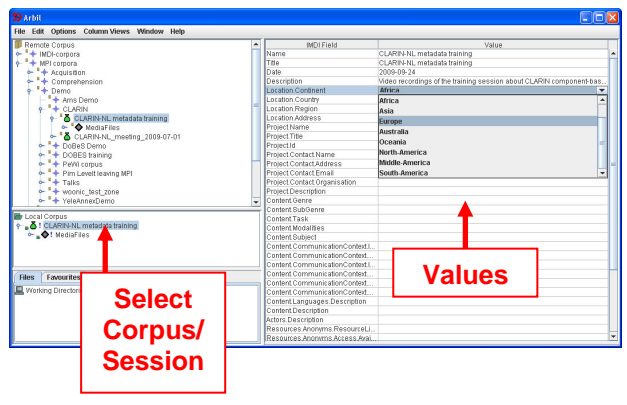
Arbil

File Edit Options Column Views Window Help

Remote Corpus
IMDI-corpora
MPI corpora
Acquisition
Comprehension
Demo
Ams Demo
CLARIN
CLARIN-NL metadata training
MediaFiles
CLARIN-NL_meeting_2009-07-01
DoBeS Demo
DOBES training
PaWi corpus
Pim Levelt leaving MPI
Talks
woonic_test_zone
YeleAnnexDemo

Local Corpus
CLARIN-NL metadata training
MediaFiles

Files Favourites
Working Directory

| IMDI Field | Value |
|---|---|
| Name | CLARIN-NL metadata training |
| Title | CLARIN-NL metadata training |
| Date | 2009-09-24 |
| Description | Video recordings of the training session about CLARIN component-bas... |
| Location.Continent | Africa |
| Location.Country | Africa |
| Location.Region | Asia |
| Location.Address | Europe |
| Project.Name | Australia |
| Project.Title | Oceania |
| Project.Id | North-America |
| Project.Contact.Name | Middle-America |
| Project.Contact.Address | South-America |
| Project.Contact.Email | |
| Project.Contact.Organisation | |
| Project.Description | |
| Content.Genre | |
| Content.SubGenre | |
| Content.Task | |
| Content.Modalities | |
| Content.Subject | |
| Content.CommunicationContext.I... | |
| Content.CommunicationContext... | |
| Content.CommunicationContext.I... | |
| Content.CommunicationContext... | |
| Content.CommunicationContext... | |
| Content.CommunicationContext... | |
| Content.Languages.Description | |
| Content.Description | |
| Actors.Description | |
| Resources.Anonyms.ResourceLi... | |
| Resources.Anonyms.Access.Avai... | |

Select Corpus/ Session

Values